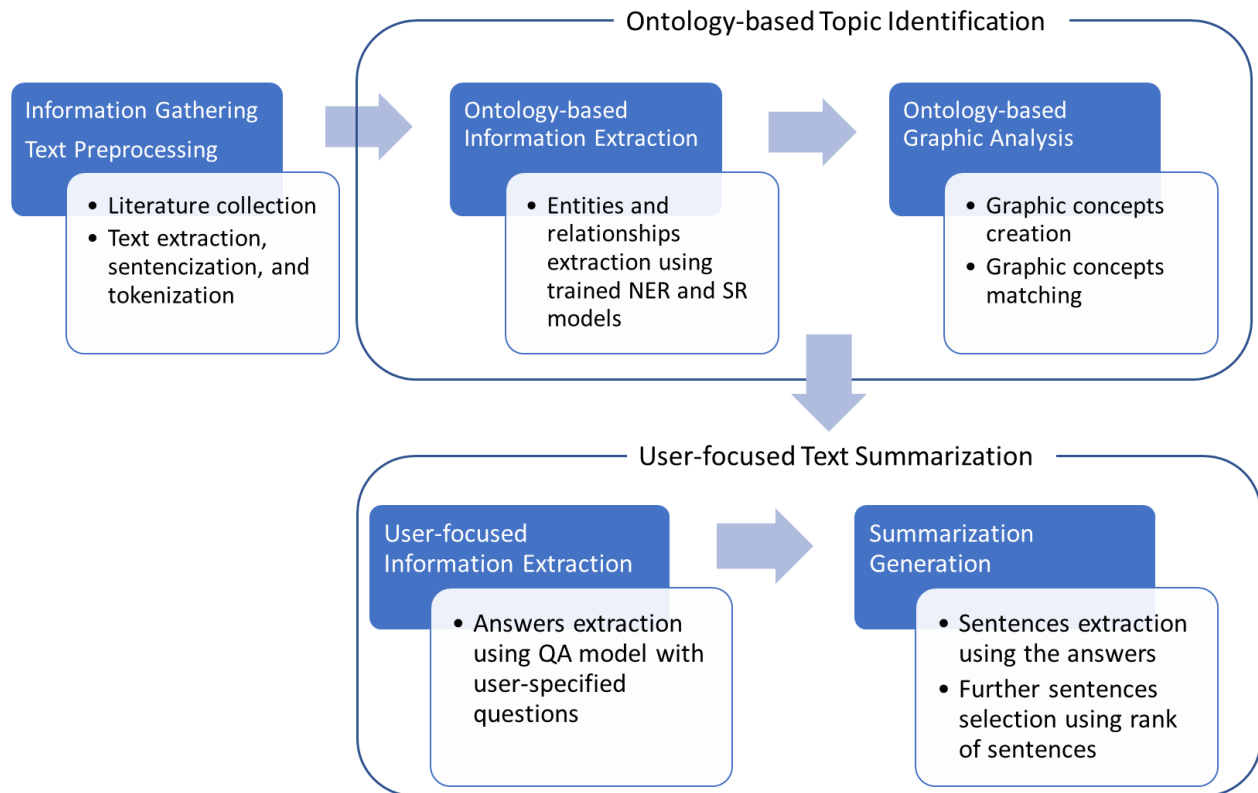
Information Gathering
Text Preprocessing

• Literature collection
• Text extraction, sentencization, and tokenization

Ontology-based Topic Identification

Ontology-based Information Extraction

• Entities and relationships extraction using trained NER and SR models

Ontology-based Graphic Analysis

• Graphic concepts creation
• Graphic concepts matching

User-focused Text Summarization

User-focused Information Extraction

• Answers extraction using QA model with user-specified questions

Summarization Generation

• Sentences extraction using the answers
• Further sentences selection using rank of sentences